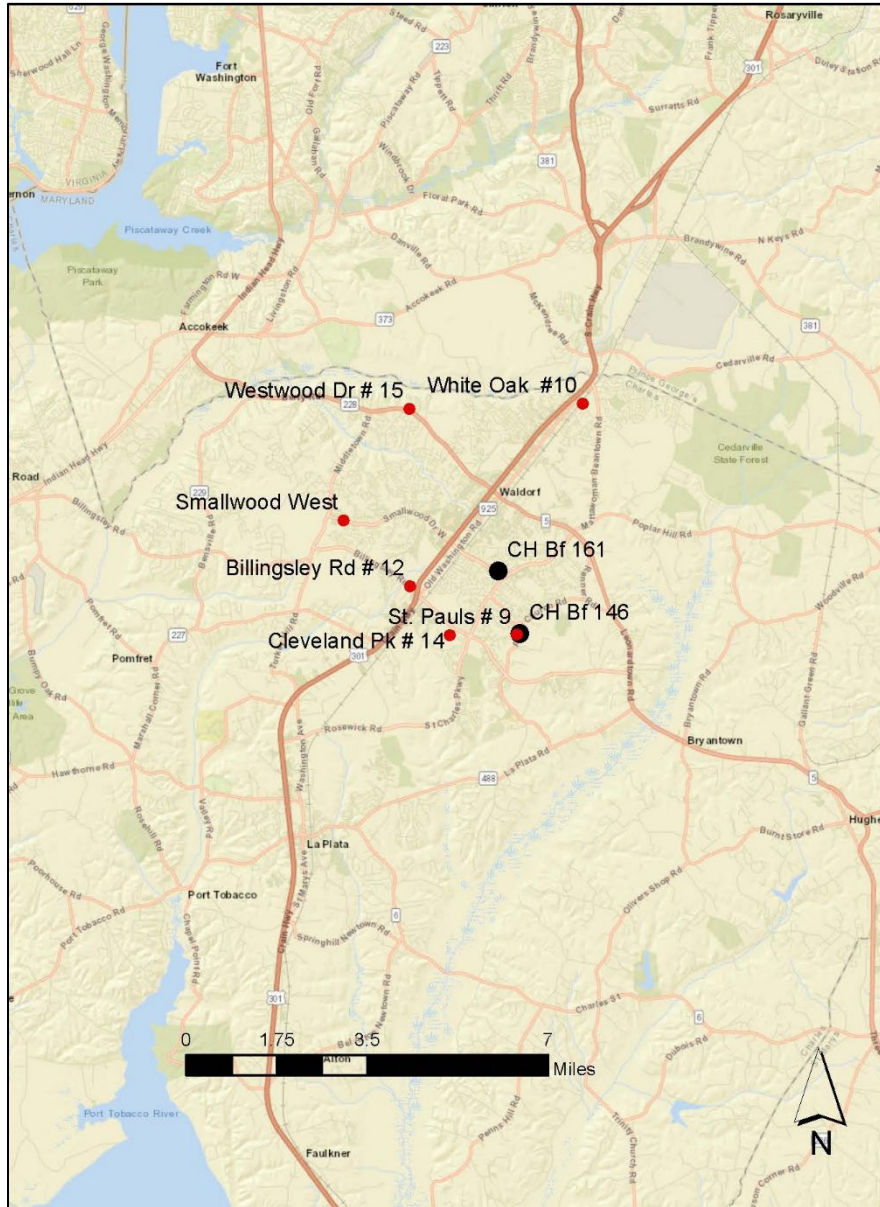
Rosaryville
Fort Washington
223
301
381
VIRGINIA
MARYLAND
Piscataway Creek
Piscataway Park
Accokeek
373
Floral Park Rd
Danville Rd
Accokeek Rd
Brandywine Rd
N Keys Rd
381
Cedarville Rd
Westwood Dr # 15
White Oak #10
228
Cedarville State Forest
Road
Indian Head Hwy
229
Smallwood West
Waldorf
925
5
Poplar Hill Rd
CH Bf 161
Billingsley Rd # 12
St. Pauls # 9
CH Bf 146
Cleveland Pk # 14
227
Pomfret
301
Rosewick Rd
St Charles Pkwy
Bryantown
La Plata Rd
488
5
Hawthorne Rd
Burnt Store Rd
Hughe
La Plata
Port Tobacco
Port Tobacco Rd
6
Springhill Newtown Rd
301
Charles St
6
0
1.75
3.5
7
Miles
Alton
Port Tobacco River
Faulkner
N